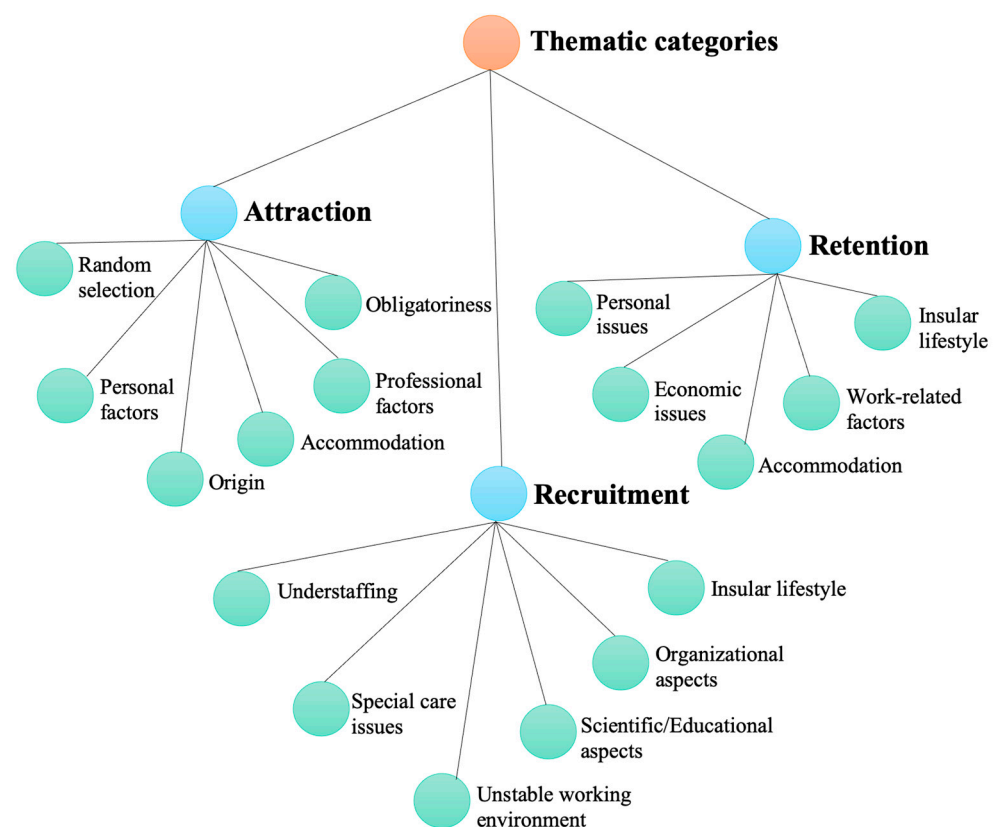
Thematic categories

Attraction

Random selection

Obligatoriness

Personal factors

Professional factors

Accommodation

Origin

Retention

Personal issues

Insular lifestyle

Economic issues

Work-related factors

Accommodation

Recruitment

Understaffing

Insular lifestyle

Organizational aspects

Special care issues

Scientific/Educational aspects

Unstable working environment